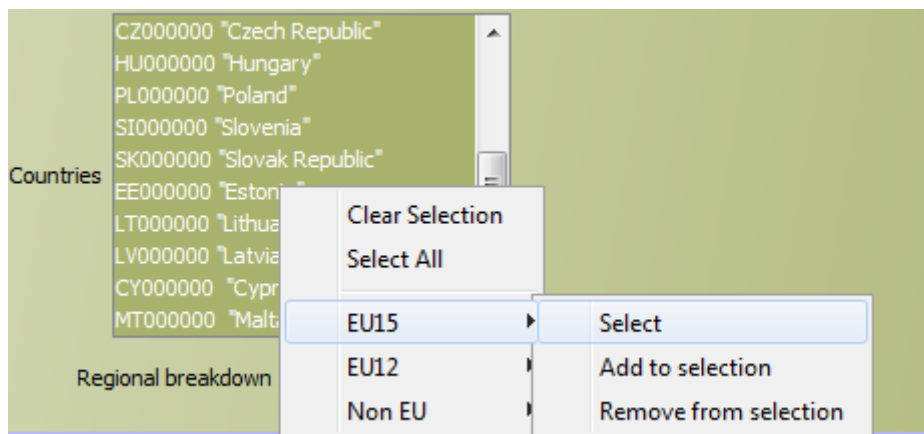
Countries

CZ000000 "Czech Republic"
HU000000 "Hungary"
PL000000 "Poland"
SI000000 "Slovenia"
SK000000 "Slovak Republic"
EE000000 "Estoni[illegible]
LT000000 "Lithua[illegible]
LV000000 "Latvia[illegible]
CY000000 "Cypr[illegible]
MT000000 "Malta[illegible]

Regional breakdown

Clear Selection
Select All
EU15
EU12
Non EU

Select
Add to selection
Remove from selection